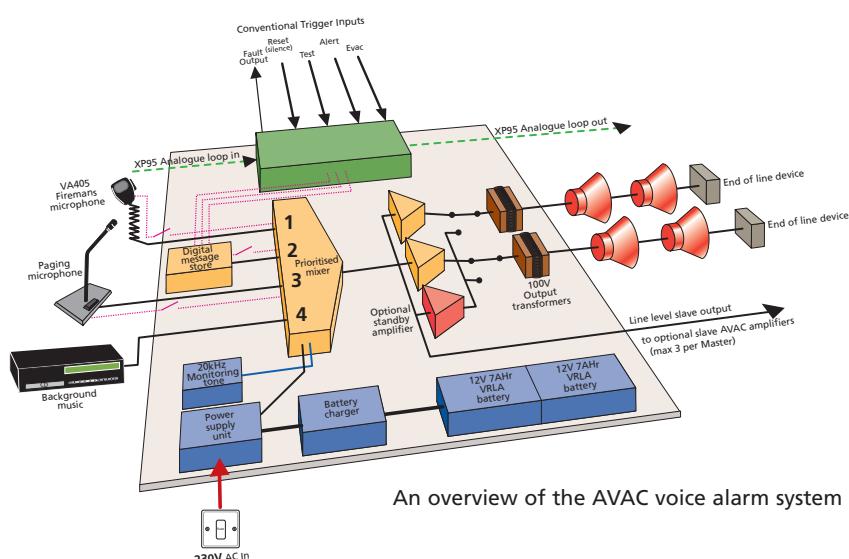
Conventional Trigger Inputs

Fault Output

Reset (silence)

Test

Alert

Evac

XP95 Analogue loop in

XP95 Analogue loop out

VA405 Firemans microphone

Paging microphone

Digital message store

1

2

3

4

Prioritised mixer

Optional standby amplifier

100V Output transformers

End of line device

End of line device

Line level slave output

to optional slave AVAC amplifiers (max 3 per Master)

Background music

20kHz Monitoring tone

Power supply unit

Battery charger

12V 7AHr VRLA battery

12V 7AHr VRLA battery

230V AC in

An overview of the AVAC voice alarm system